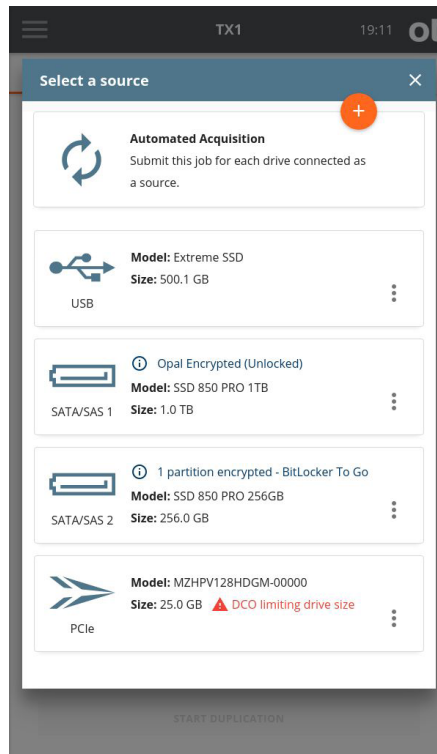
TX1

19:11

ol

Select a source

Automated Acquisition
Submit this job for each drive connected as a source.

USB
Model: Extreme SSD
Size: 500.1 GB

Opal Encrypted (Unlocked)
SATA/SAS 1
Model: SSD 850 PRO 1TB
Size: 1.0 TB

1 partition encrypted - BitLocker To Go
SATA/SAS 2
Model: SSD 850 PRO 256GB
Size: 256.0 GB

PCIe
Model: MZHPV128HDGM-00000
Size: 25.0 GB DCO limiting drive size

START DUPLICATION